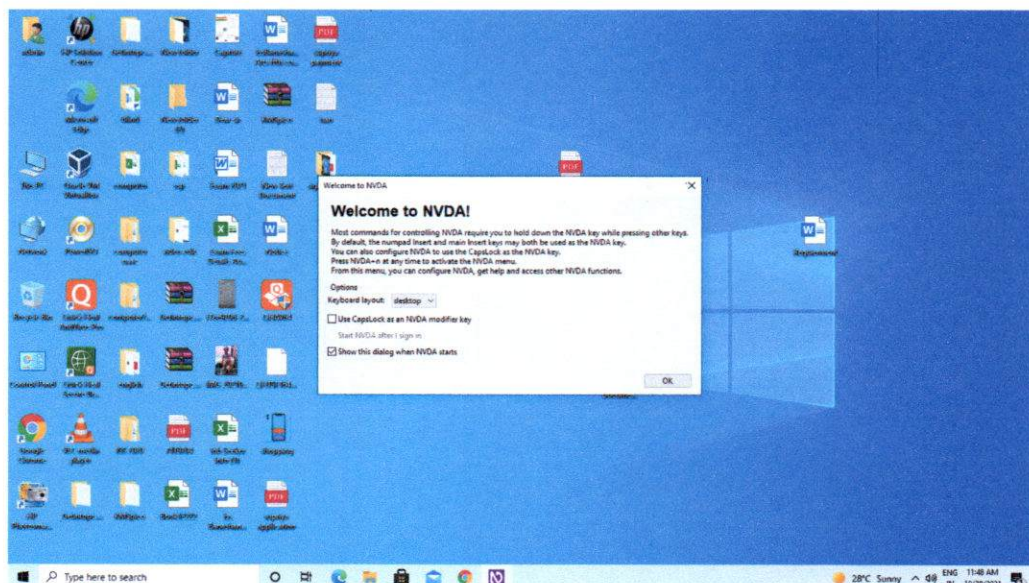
Welcome to NVDA

Welcome to NVDA!

Most commands for controlling NVDA require you to hold down the NVDA key while pressing other keys. By default, the numpad Insert and main Insert keys may both be used as the NVDA key. You can also configure NVDA to use the CapsLock as the NVDA key. Press NVDA+n at any time to activate the NVDA menu. From this menu, you can configure NVDA, get help and access other NVDA functions.

Options
Keyboard layout: desktop

Use CapsLock as an NVDA modifier key
Start NVDA after I sign in
Show this dialog when NVDA starts

OK

Type here to search

28°C Sunny ENG 11:48 AM